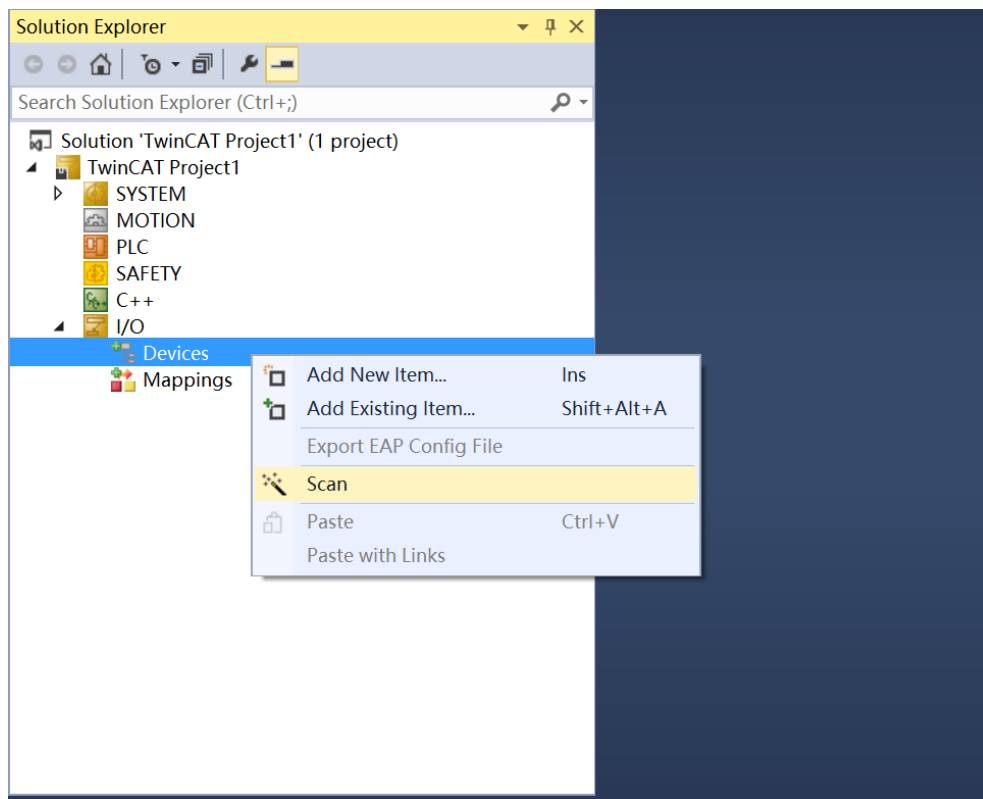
Solution Explorer

Search Solution Explorer (Ctrl+;)

Solution 'TwinCAT Project1' (1 project)
TwinCAT Project1
SYSTEM
MOTION
PLC
SAFETY
C++
I/O
Devices
Mappings

Add New Item... Ins
Add Existing Item... Shift+Alt+A
Export EAP Config File
Scan
Paste Ctrl+V
Paste with Links